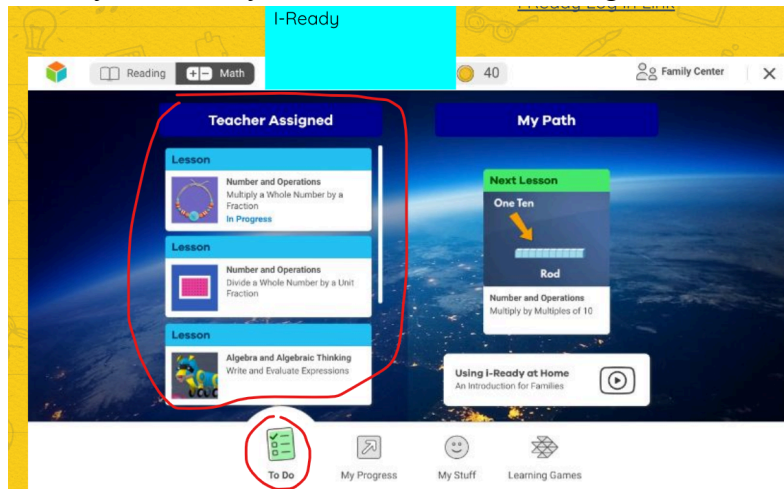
I-Ready

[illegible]

Reading Math

40

Family Center

Teacher Assigned

Lesson

Number and Operations
Multiply a Whole Number by a Fraction
In Progress

Lesson

Number and Operations
Divide a Whole Number by a Unit Fraction

Lesson

Algebra and Algebraic Thinking
Write and Evaluate Expressions

My Path

Next Lesson

One Ten

Rod

Number and Operations
Multiply by Multiples of 10

Using i-Ready at Home
An Introduction for Families

To Do

My Progress

My Stuff

Learning Games